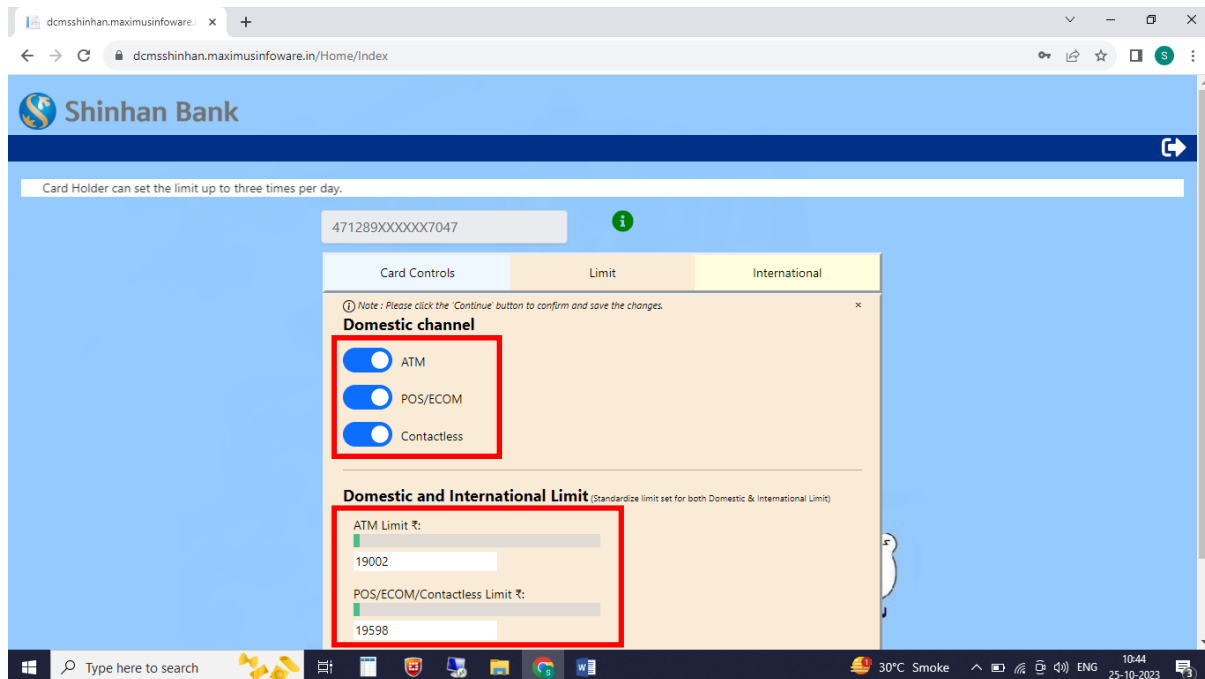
dcmsshinhan.maximusinfoware.i ×
+
dcmsshinhan.maximusinfoware.in/Home/Index
S

Shinhan Bank

Card Holder can set the limit up to three times per day.

471289XXXXXX7047

| Card Controls | Limit | International |
|---|---|---|

Note : Please click the 'Continue' button to confirm and save the changes.
×

Domestic channel

ATM

POS/ECOM

Contactless

Domestic and International Limit (Standardize limit set for both Domestic & International Limit)

ATM Limit ₹:

19002

POS/ECOM/Contactless Limit ₹:

19598

Type here to search
30°C Smoke
ENG
10:44
25-10-2023
3